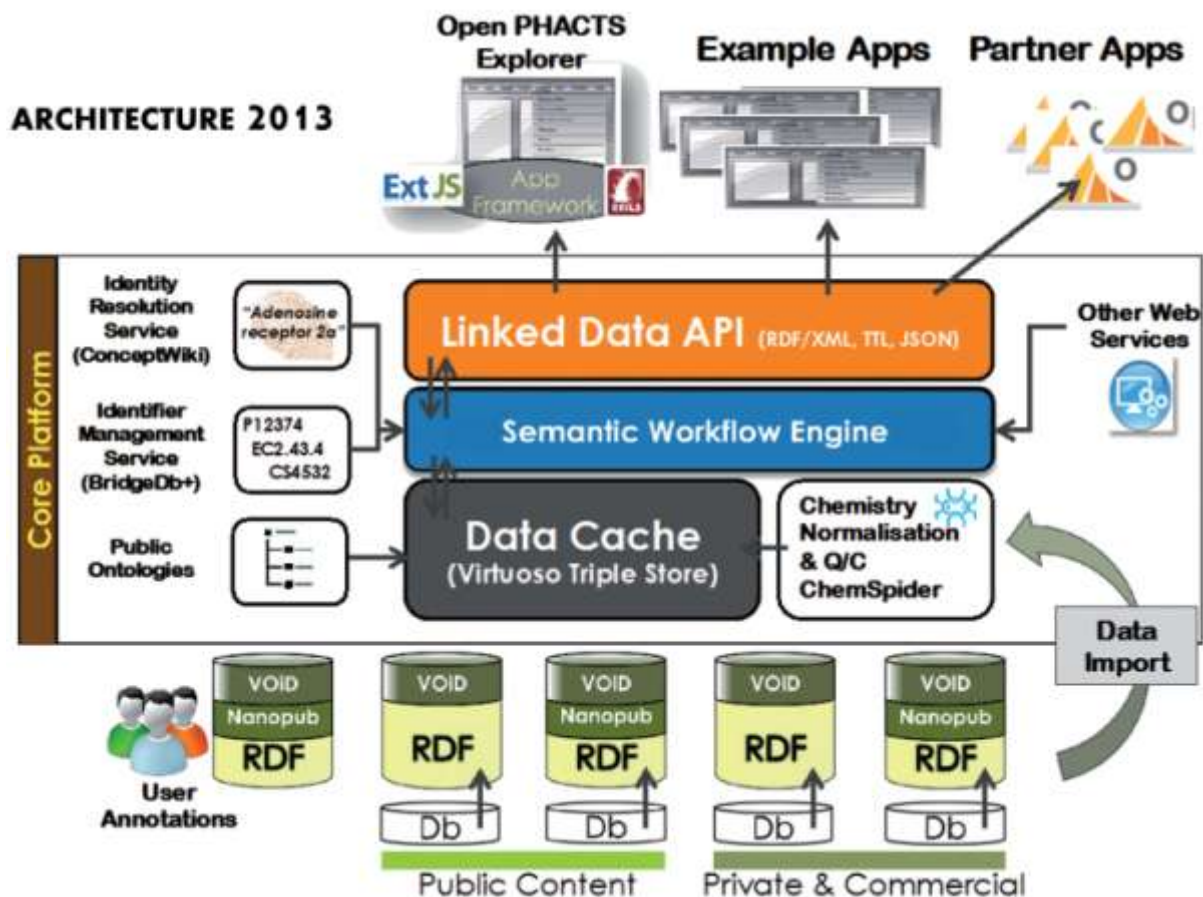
ARCHITECTURE 2013

Open PHACTS Explorer

Ext JS

App Framework

GRAILS

Example Apps

Partner Apps

Core Platform

Identity Resolution Service (ConceptWiki)

"Adenosine receptor 2a"

Identifier Management Service (BridgeDb+)

P12374
EC2.43.4
CS4532

Public Ontologies

Linked Data API (RDF/XML, TTL, JSON)

Semantic Workflow Engine

Data Cache (Virtuoso Triple Store)

Chemistry Normalisation & Q/C ChemSpider

Other Web Services

Data Import

VOID
Nanopub
RDF

User Annotations

VOID
RDF
Db

VOID
Nanopub
RDF
Db

VOID
RDF
Db

VOID
Nanopub
RDF
Db

Public Content

Private & Commercial